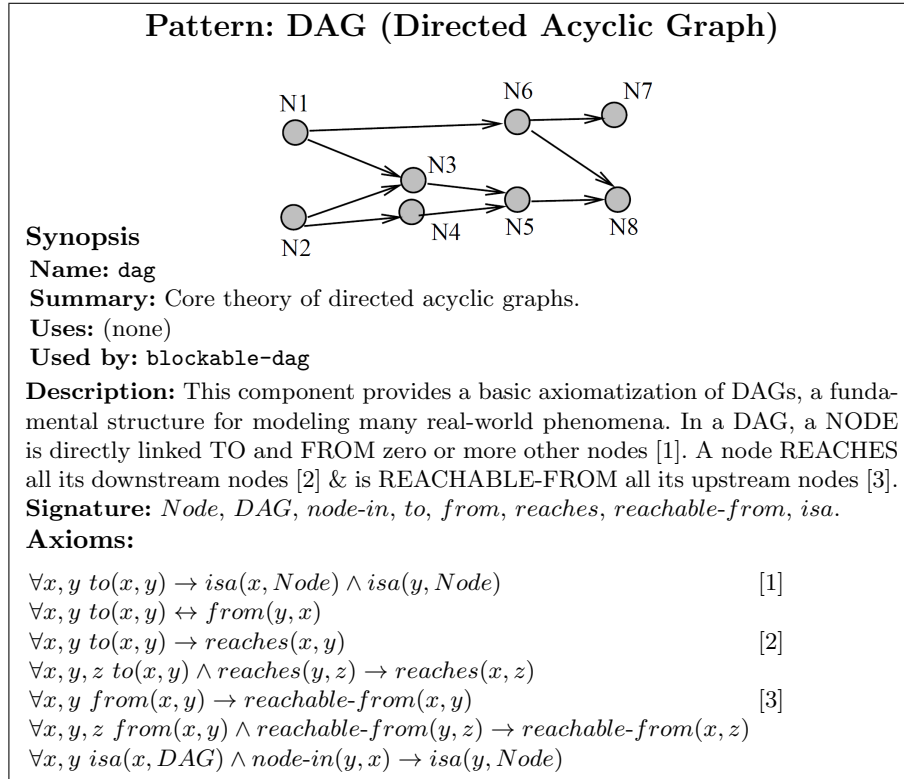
Pattern: DAG (Directed Acyclic Graph)

N1
N6
N7
N3
N2
N4
N5
N8

Synopsis
Name: dag
Summary: Core theory of directed acyclic graphs.
Uses: (none)
Used by: blockable-dag

Description: This component provides a basic axiomatization of DAGs, a fundamental structure for modeling many real-world phenomena. In a DAG, a NODE is directly linked TO and FROM zero or more other nodes [1]. A node REACHES all its downstream nodes [2] & is REACHABLE-FROM all its upstream nodes [3].
Signature: $Node$, $DAG$, $node\text{-}in$, $to$, $from$, $reaches$, $reachable\text{-}from$, $isa$.
Axioms:

$\forall x, y\ to(x,y) \rightarrow isa(x, Node) \wedge isa(y, Node)$ [1]
$\forall x, y\ to(x,y) \leftrightarrow from(y,x)$
$\forall x, y\ to(x,y) \rightarrow reaches(x,y)$ [2]
$\forall x, y, z\ to(x,y) \wedge reaches(y,z) \rightarrow reaches(x,z)$
$\forall x, y\ from(x,y) \rightarrow reachable\text{-}from(x,y)$ [3]
$\forall x, y, z\ from(x,y) \wedge reachable\text{-}from(y,z) \rightarrow reachable\text{-}from(x,z)$
$\forall x, y\ isa(x, DAG) \wedge node\text{-}in(y,x) \rightarrow isa(y, Node)$